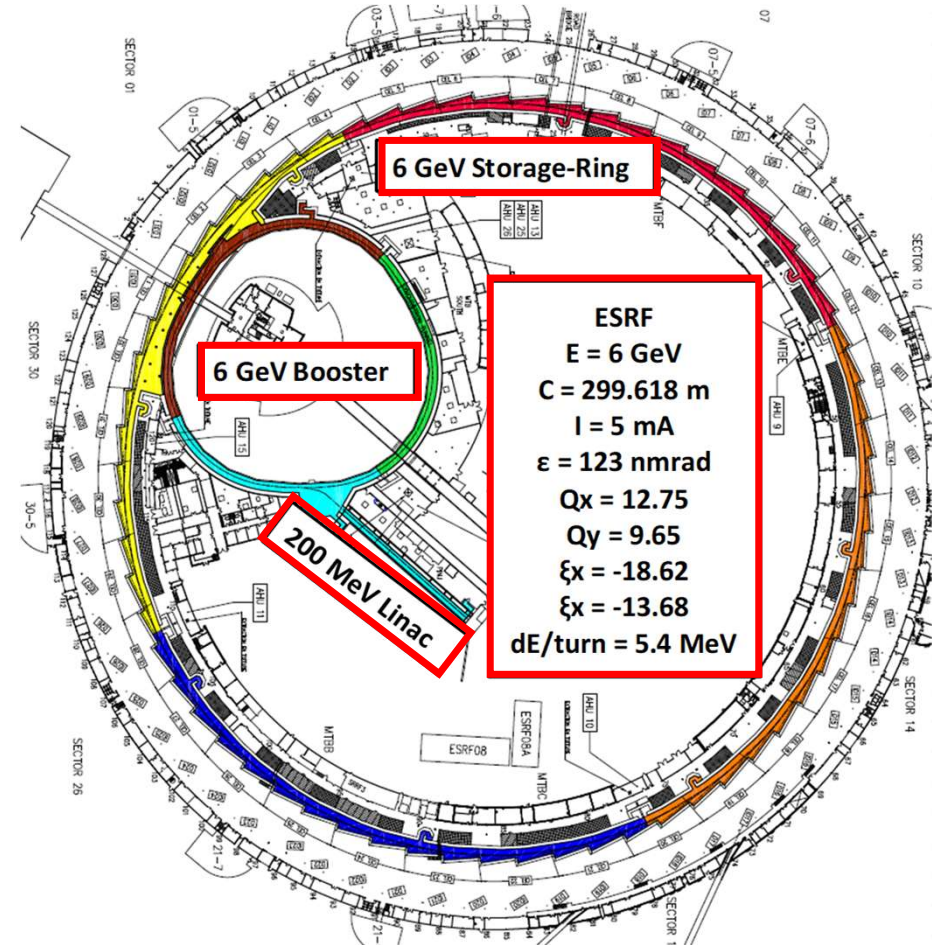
SECTOR 01

03-5

07

07-5

07-6

6 GeV Storage-Ring

AHU 13
AHU 25
AHU 26

MTBF

SECTOR 10

ESRF
E = 6 GeV
C = 299.618 m
I = 5 mA
ε = 123 nmrad
Qx = 12.75
Qy = 9.65
ξx = -18.62
ξx = -13.68
dE/turn = 5.4 MeV

MTBE

AHU 9

6 GeV Booster

AHU 15

SECTOR 30

30-5

200 MeV Linac

AHU 11

AHU 10

ESRF08A

ESRF08

MTBB

MTBC

SECTOR 14

SECTOR 26

21-7

SECTOR 1